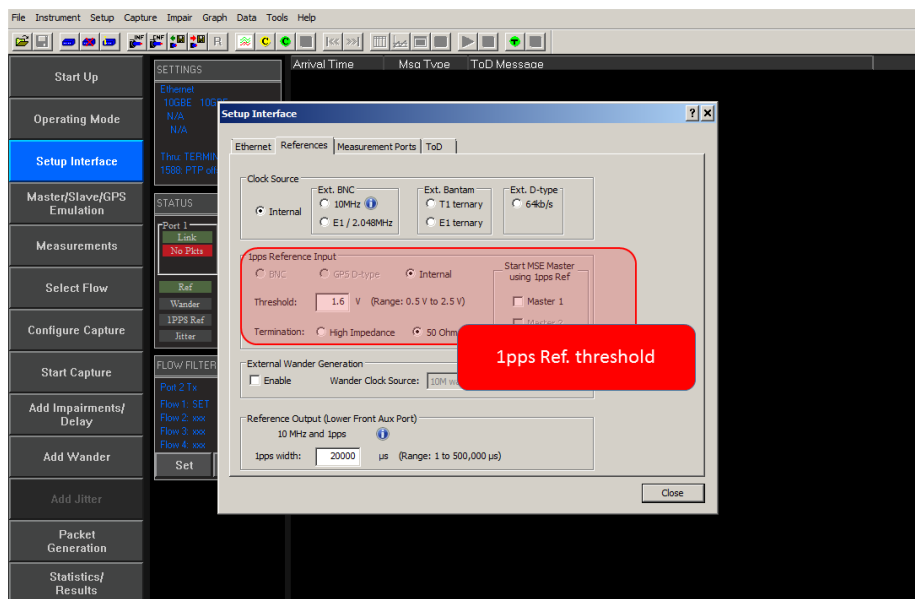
File Instrument Setup Capture Impair Graph Data Tools Help

Start Up
Operating Mode
Setup Interface
Master/Slave/GPS Emulation
Measurements
Select Flow
Configure Capture
Start Capture
Add Impairments/ Delay
Add Wander
Add Jitter
Packet Generation
Statistics/ Results

SETTINGS
Ethernet
10GBE 10G
N/A
N/A
Thru: TERMIN
1588: PTP ofl

STATUS
Port 1
Link
No Pkts
Ref
Wander
1PPS Ref
Jitter

FLOW FILTER
Port 2 Tx
Flow 1: SET
Flow 2: xxx
Flow 3: xxx
Flow 4: xxx
Set

Arrival Time | Msg Type | ToD Message

Setup Interface
? ×
Ethernet | References | Measurement Ports | ToD

Clock Source
Internal
Ext. BNC
10MHz
E1 / 2.048MHz
Ext. Bantam
T1 ternary
E1 ternary
Ext. D-type
64kb/s

1pps Reference Input
BNC
GPS D-type
Internal
Threshold: 1.6 V (Range: 0.5 V to 2.5 V)
Termination: High Impedance 50 Ohm
Start MSE Master using 1pps Ref
Master 1
Master 2

1pps Ref. threshold

External Wander Generation
Enable
Wander Clock Source: 10M w

Reference Output (Lower Front Aux Port)
10 MHz and 1pps
1pps width: 20000 µs (Range: 1 to 500,000 µs)

Close